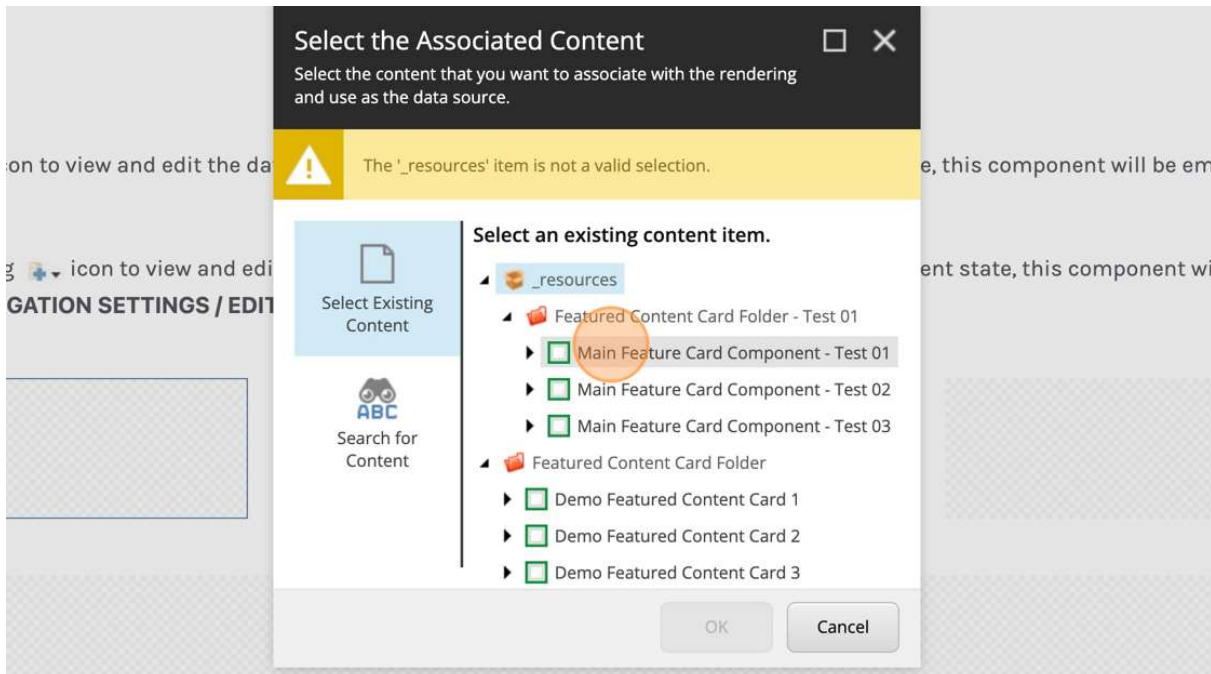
Select the Associated Content

Select the content that you want to associate with the rendering and use as the data source.

The '_resources' item is not a valid selection.

on to view and edit the da

e, this component will be em

g icon to view and edi

ent state, this component wi

GATION SETTINGS / EDIT

Select Existing Content

ABC

Search for Content

Select an existing content item.

_resources

Featured Content Card Folder - Test 01

Main Feature Card Component - Test 01

Main Feature Card Component - Test 02

Main Feature Card Component - Test 03

Featured Content Card Folder

Demo Featured Content Card 1

Demo Featured Content Card 2

Demo Featured Content Card 3

OK

Cancel